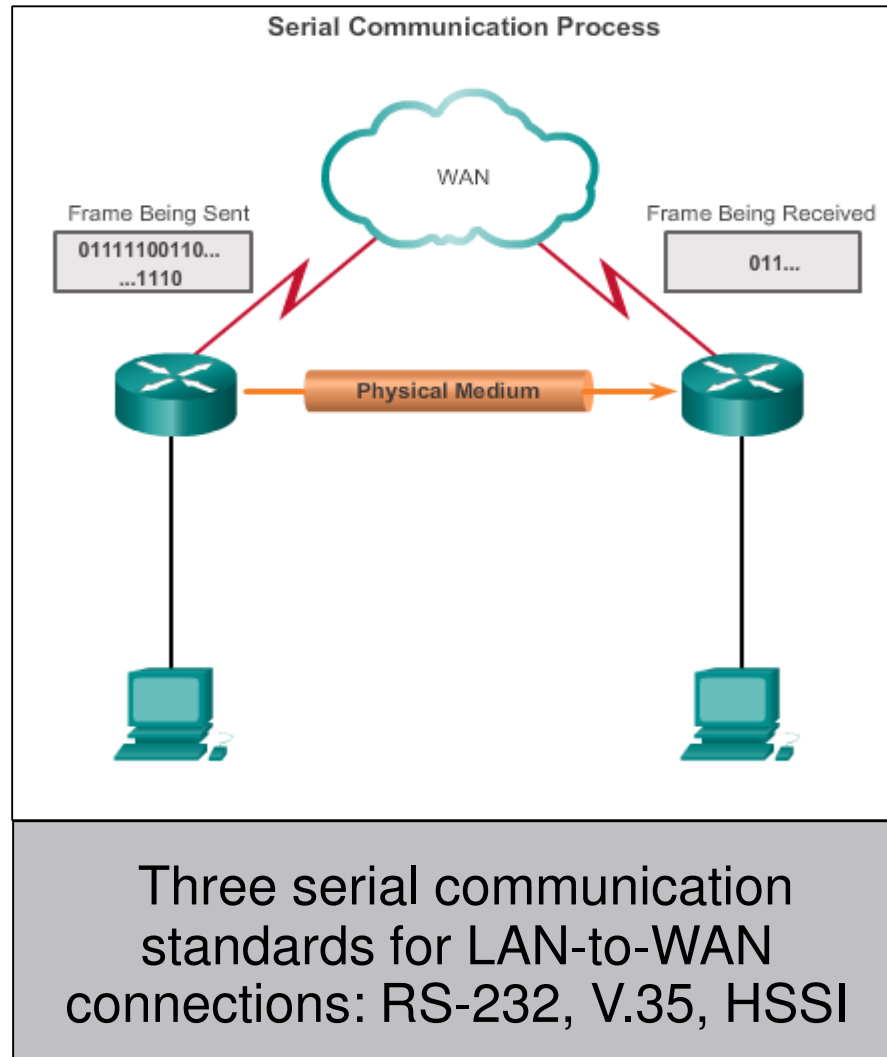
Serial Communication Process

WAN

Frame Being Sent

01111100110...
...1110

Frame Being Received

011...

Physical Medium

Three serial communication standards for LAN-to-WAN connections: RS-232, V.35, HSSI